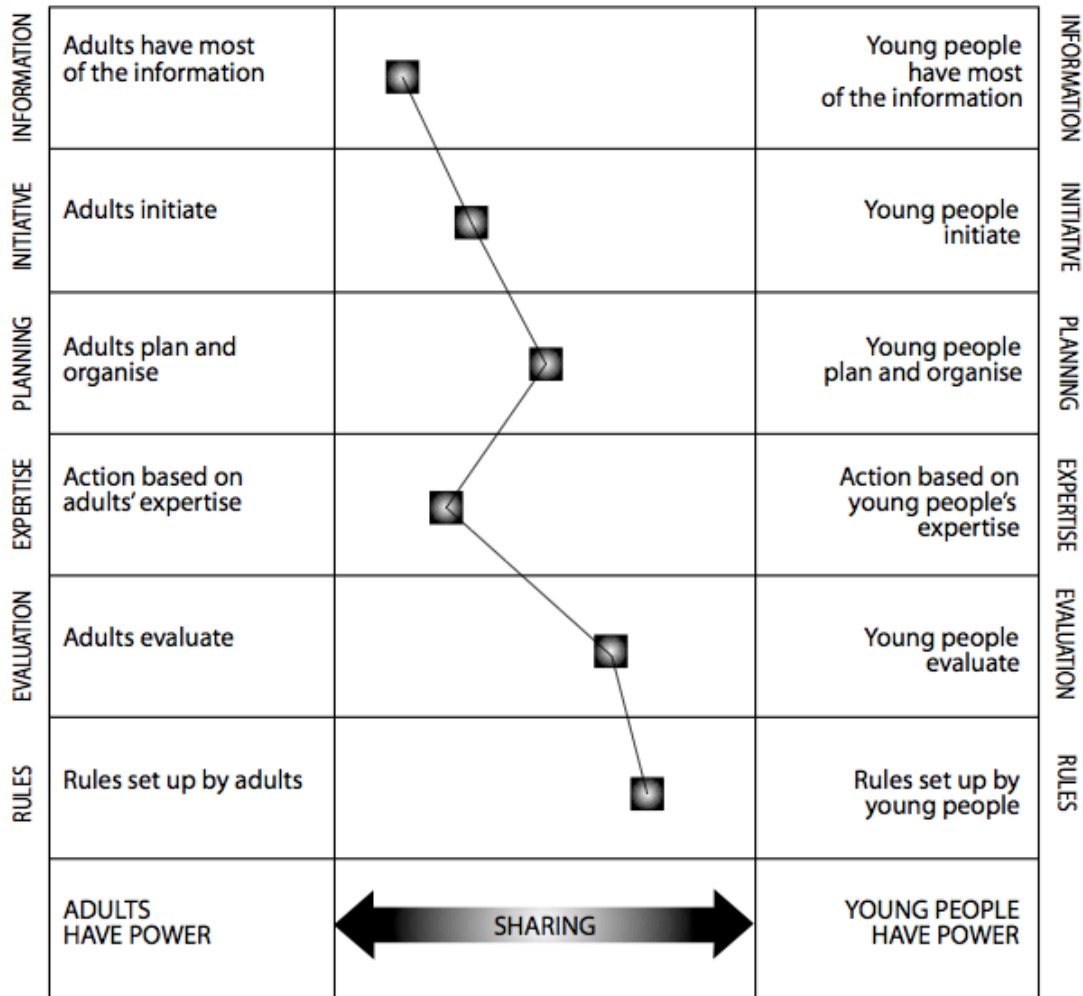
| | | | | |
|---|---|---|---|---|
| INFORMATION | Adults have most of the information | | Young people have most of the information | INFORMATION |
| INITIATIVE | Adults initiate | | Young people initiate | INITIATIVE |
| PLANNING | Adults plan and organise | | Young people plan and organise | PLANNING |
| EXPERTISE | Action based on adults' expertise | | Action based on young people's expertise | EXPERTISE |
| EVALUATION | Adults evaluate | | Young people evaluate | EVALUATION |
| RULES | Rules set up by adults | | Rules set up by young people | RULES |
| | ADULTS HAVE POWER | SHARING | YOUNG PEOPLE HAVE POWER | |